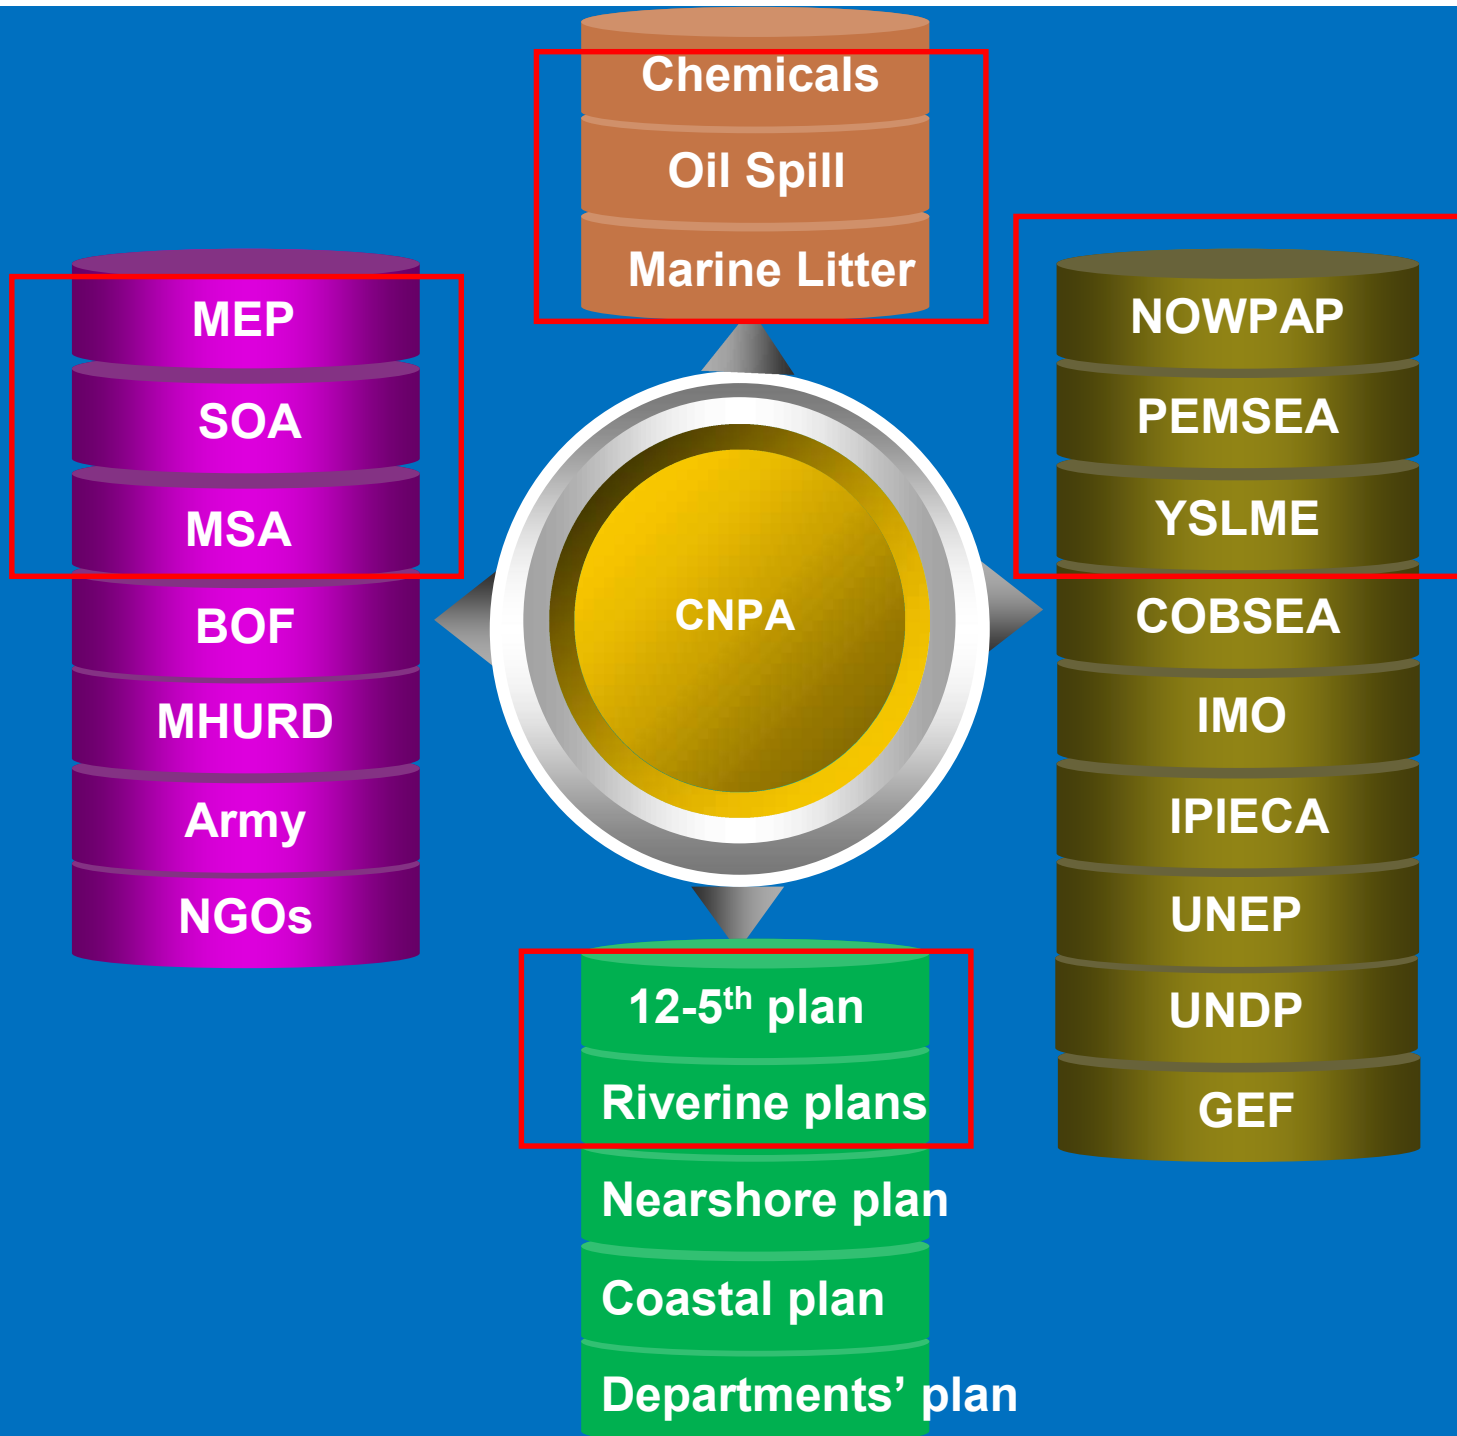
Chemicals
Oil Spill
Marine Litter

MEP
SOA
MSA
BOF
MHURD
Army
NGOs

CNPA

NOWPAP
PEMSEA
YSLME
COBSEA
IMO
IPIECA
UNEP
UNDP
GEF

12-5$^{th}$ plan
Riverine plans
Nearshore plan
Coastal plan
Departments’ plan